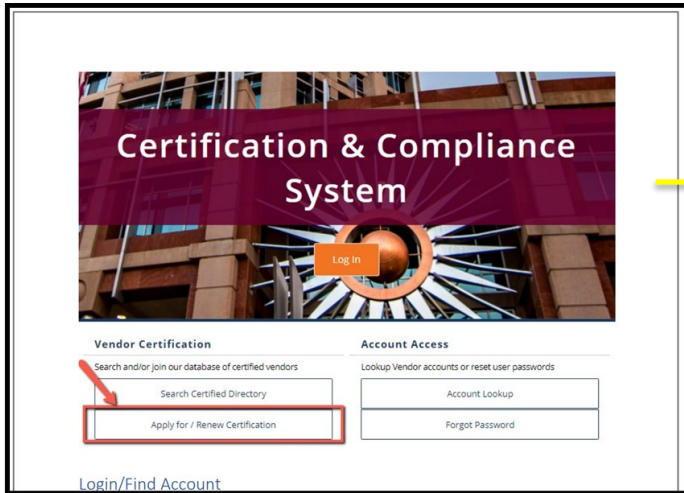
Certification & Compliance System

Log In

Vendor Certification

Search and/or join our database of certified vendors

Search Certified Directory

Apply for / Renew Certification

Account Access

Lookup Vendor accounts or reset user passwords

Account Lookup

Forgot Password

Login/Find Account